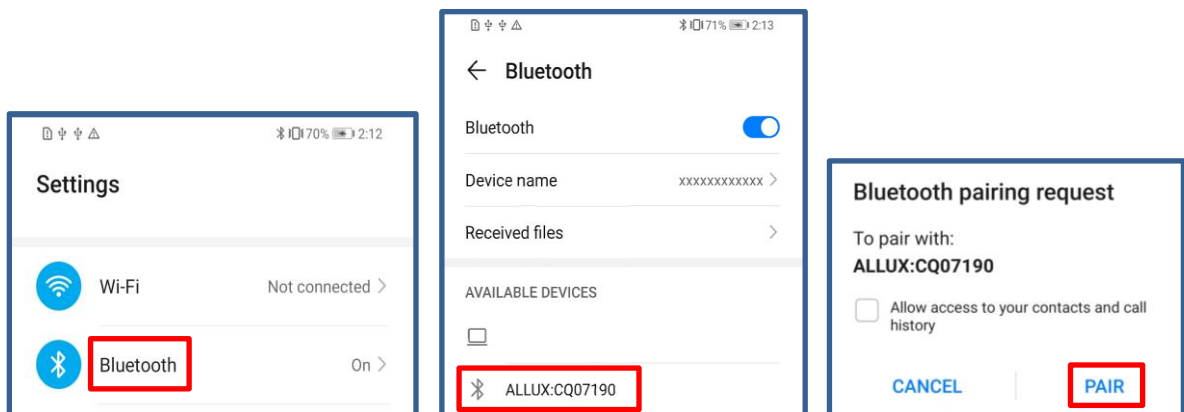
70% 2:12

Settings

Wi-Fi Not connected >

Bluetooth On >

71% 2:13

← Bluetooth

Bluetooth

Device name xxxxxxxxxxxx >

Received files >

AVAILABLE DEVICES

ALLUX:CQ07190

Bluetooth pairing request

To pair with:
ALLUX:CQ07190

Allow access to your contacts and call history

CANCEL PAIR